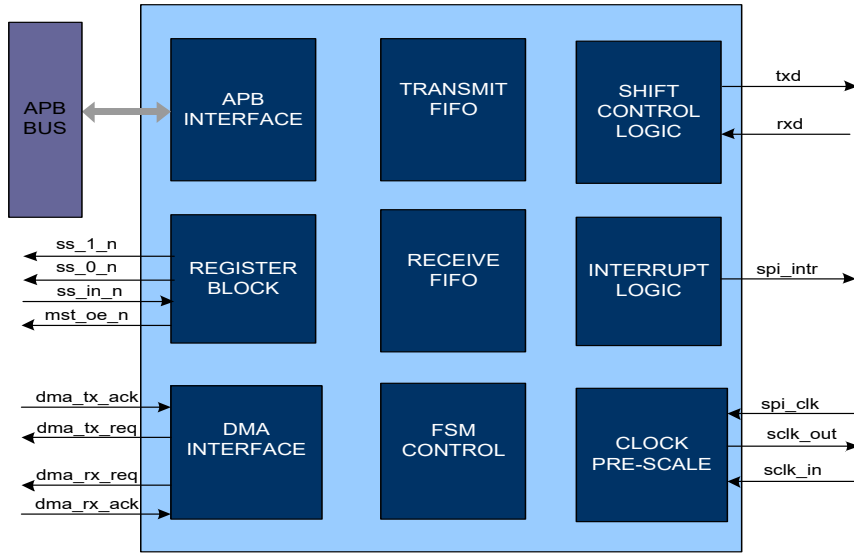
APB BUS

APB INTERFACE

TRANSMIT FIFO

SHIFT CONTROL LOGIC

txd

rxd

ss_1_n

ss_0_n

ss_in_n

mst_oe_n

REGISTER BLOCK

RECEIVE FIFO

INTERRUPT LOGIC

spi_intr

dma_tx_ack

dma_tx_req

dma_rx_req

dma_rx_ack

DMA INTERFACE

FSM CONTROL

CLOCK PRE-SCALE

spi_clk

sclk_out

sclk_in